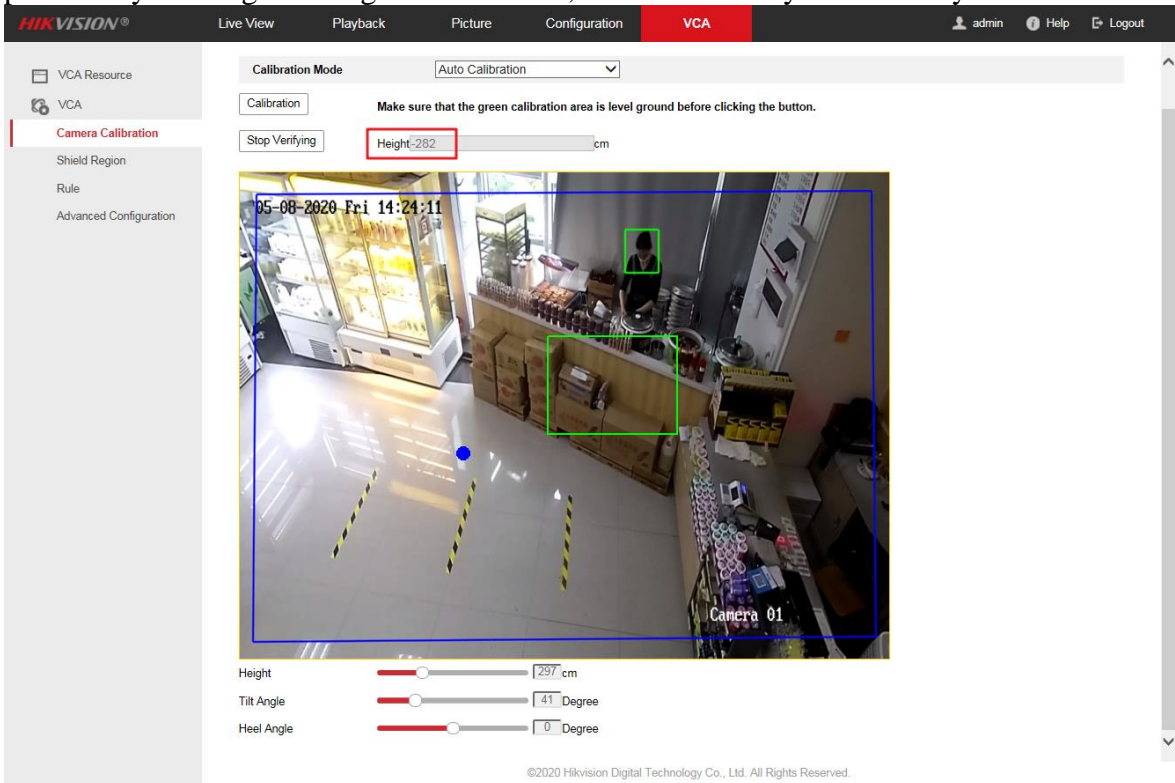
HIKVISION®

Live View Playback Picture Configuration VCA

admin Help Logout

VCA Resource
VCA
Camera Calibration
Shield Region
Rule
Advanced Configuration

Calibration Mode Auto Calibration

Calibration Make sure that the green calibration area is level ground before clicking the button.

Stop Verifying Height-282 cm

05-08-2020 Fri 14:24:11

Camera 01

Height 297 cm
Tilt Angle 41 Degree
Heel Angle 0 Degree

©2020 Hikvision Digital Technology Co., Ltd. All Rights Reserved.